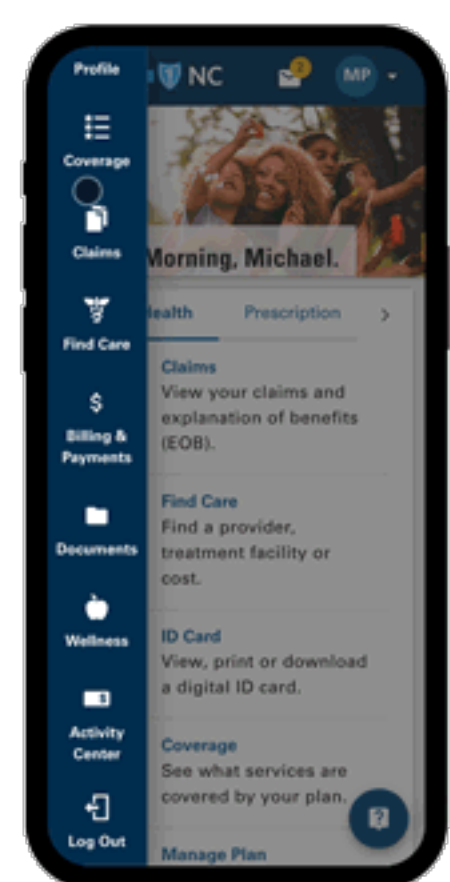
Profile

Coverage

Claims

Find Care

$

Billing & Payments

Documents

Wellness

Activity Center

Log Out

NC

2

MP

Morning, Michael.

lealth

Prescription

Claims
View your claims and explanation of benefits (EOB).

Find Care
Find a provider, treatment facility or cost.

ID Card
View, print or download a digital ID card.

Coverage
See what services are covered by your plan.

Manage Plan